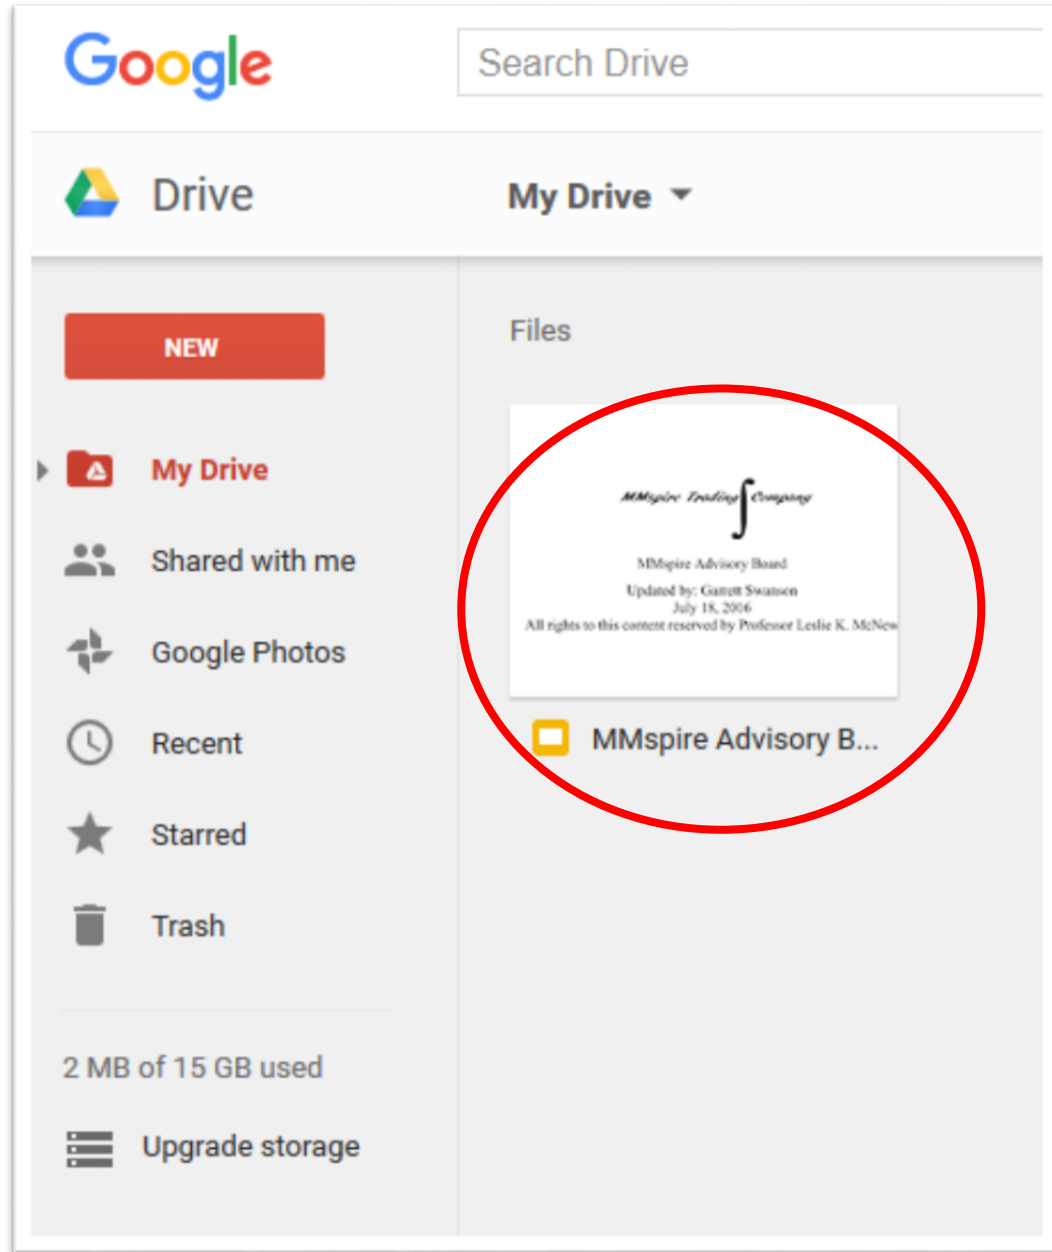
Google

Search Drive

Drive

My Drive

NEW

My Drive

Shared with me

Google Photos

Recent

Starred

Trash

2 MB of 15 GB used

Upgrade storage

Files

MMspire Trading $\int$ Company

MMspire Advisory Board

Updated by: Garrett Swanson
July 18, 2016
All rights to this content reserved by Professor Leslie K. McNew

MMspire Advisory B...